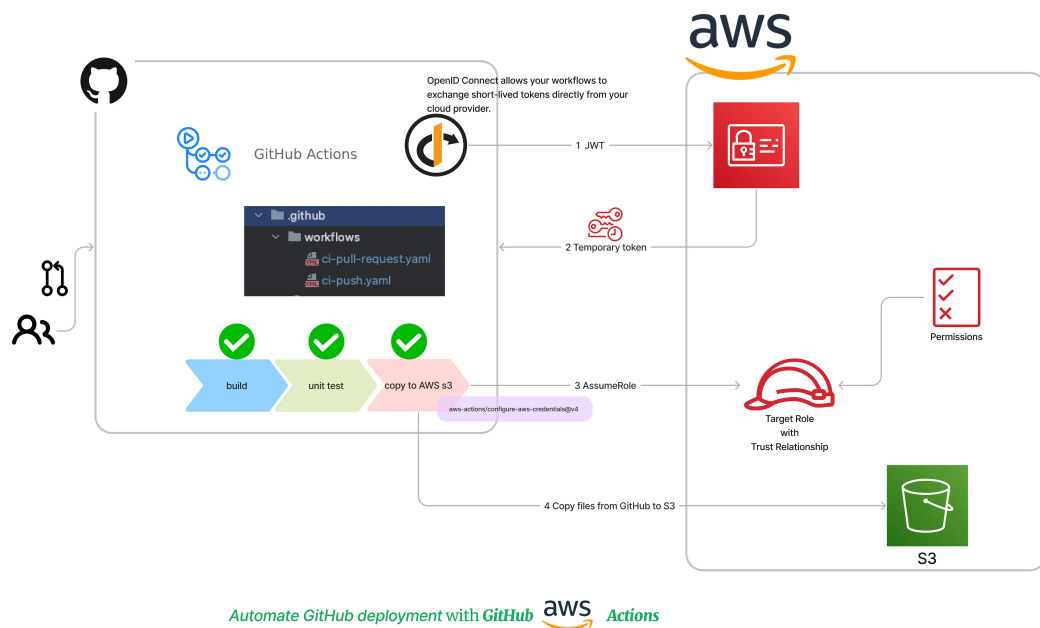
aws

OpenID Connect allows your workflows to exchange short-lived tokens directly from your cloud provider.

GitHub Actions

.github
workflows
ci-pull-request.yaml
ci-push.yaml

1 JWT

2 Temporary token

Permissions

build

unit test

copy to AWS s3

3 AssumeRole

aws-actions/configure-aws-credentials@v4

Target Role
with
Trust Relationship

4 Copy files from GitHub to S3

S3

Automate GitHub deployment with GitHub aws Actions